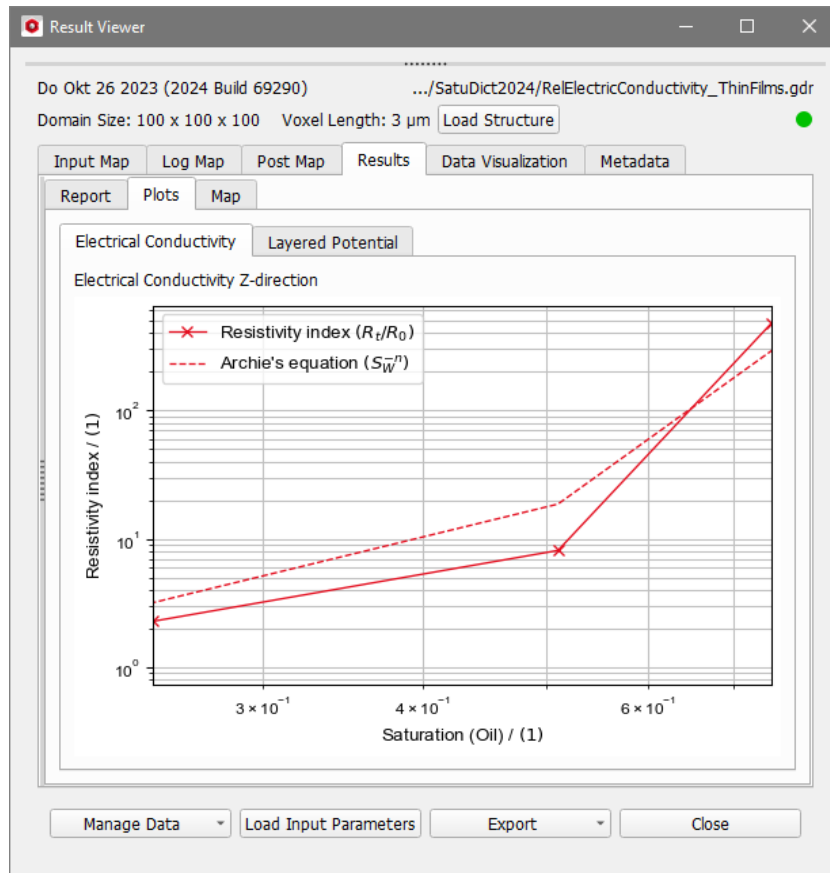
Result Viewer

Do Okt 26 2023 (2024 Build 69290)
.../SatuDict2024/RelElectricConductivity_ThinFilms.gdr

Domain Size: 100 x 100 x 100 Voxel Length: 3 µm Load Structure

Input Map | Log Map | Post Map | Results | Data Visualization | Metadata

Report | Plots | Map

Electrical Conductivity | Layered Potential

Electrical Conductivity Z-direction

Resistivity index ($R_t/R_0$)
Archie's equation ($S_W^{-n}$)

Resistivity index / (1)

$10^2$
$10^1$
$10^0$

$3\times10^{-1}$
$4\times10^{-1}$
$6\times10^{-1}$

Saturation (Oil) / (1)

Manage Data | Load Input Parameters | Export | Close